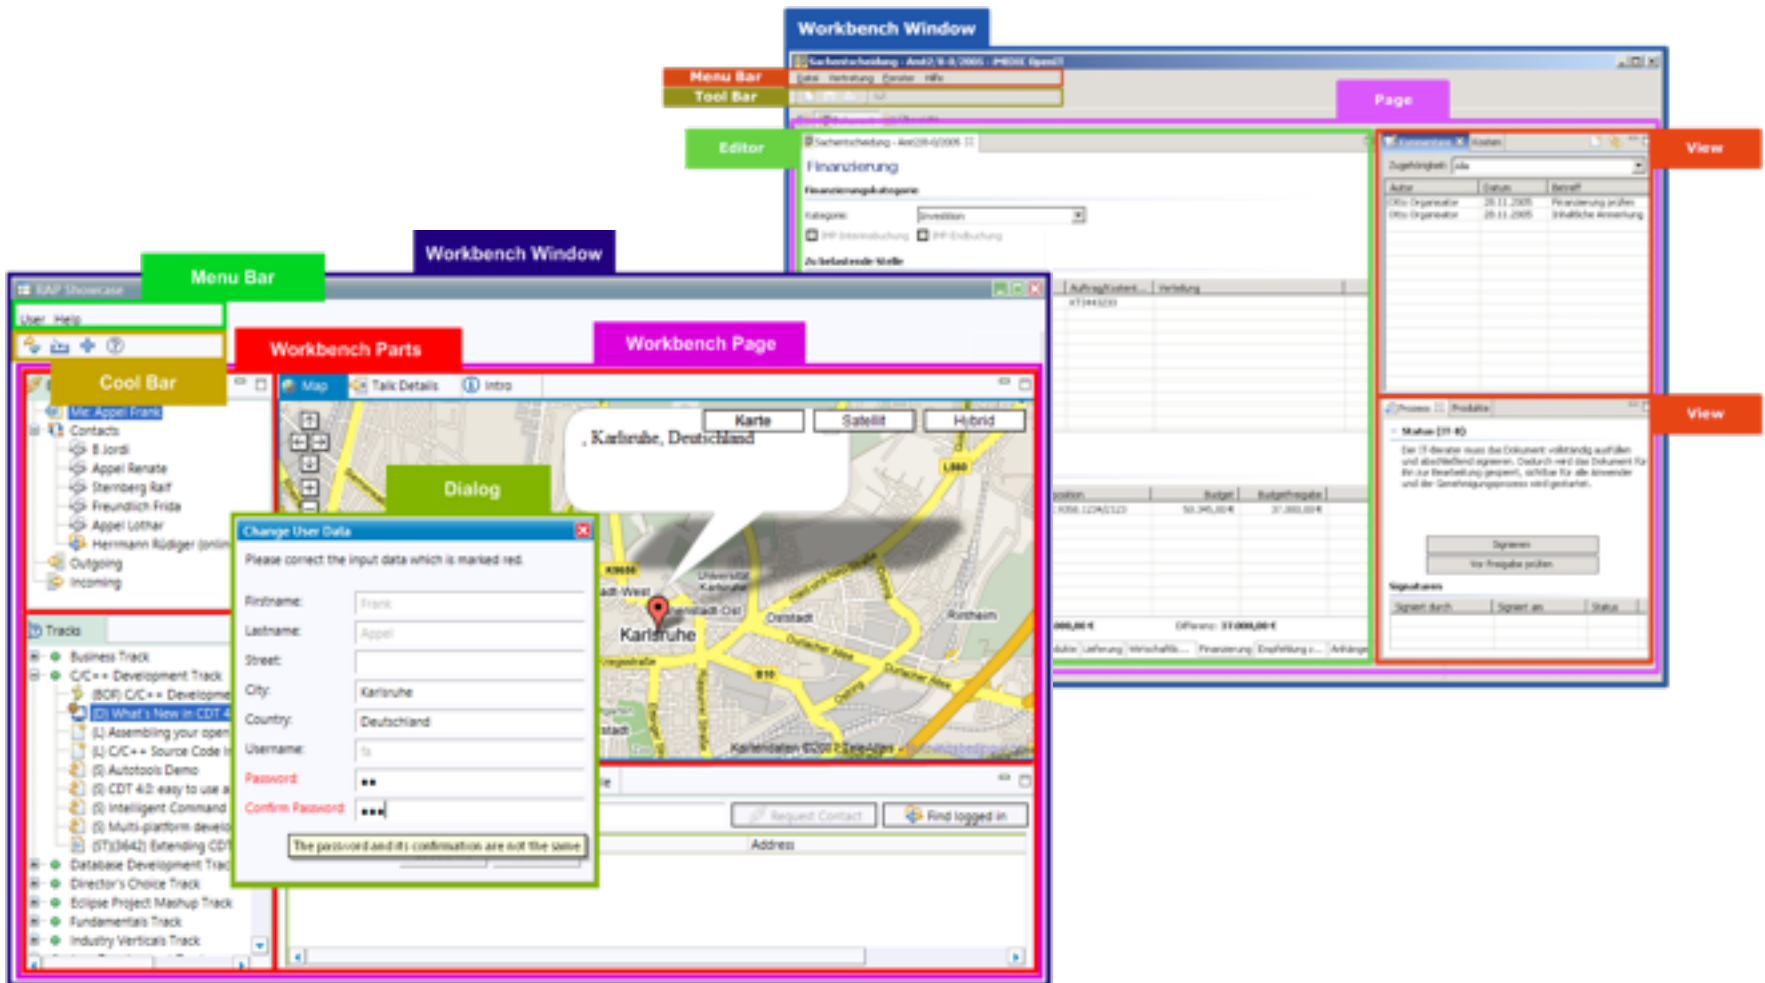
Workbench Window

Menu Bar

Tool Bar

Page

Editor

View

View

Datei Verteilung Fenster Hilfe

Finanzierung

Finanzierungskategorie

Kategorie: Investition

Zu belastende Stelle

Autor | Datum | Betreff
Otto Organisator | 28.11.2005 | Finanzierung prüfen
Otto Organisator | 28.11.2005 | Inhaltliche Anmerkung

Status [IT-IO]

Signieren

Vor Freigabe prüfen

Signaturen

Signiert durch | Signiert am | Status

Menu Bar

Workbench Window

RAP Showcase

User Help

Cool Bar

Workbench Parts

Workbench Page

Me: Appel Frank
Contacts
E Jordi
Appel Renate
Sternberg Ralf
Freundlich Frida
Appel Lothar
Hermann Rüdiger (onlin
Outgoing
Incoming

Map Talk Details Intro

Karte Satellit Hybrid

, Karlsruhe, Deutschland

Dialog

Karlsruhe

Change User Data

Please correct the input data which is marked red.

Firstname: Frank
Lastname: Appel
Street:
City: Karlsruhe
Country: Deutschland
Username: fa
Password: ••
Confirm Password: •••

The password and its confirmation are not the same

Request Contact Find logged in

Address

Tracks
Business Track
C/C++ Development Track
[BOF] C/C++ Developme
[D] What's New in CDT 4
[L] Assembling your open
[L] C/C++ Source Code I
[S] Autotools Demo
[S] CDT 4.0: easy to use a
[S] Intelligent Command
[S] Multi-platform develo
[ST](3642) Extending CDT
Database Development Trac
Director's Choice Track
Eclipse Project Mashup Track
Fundamentals Track
Industry Verticals Track